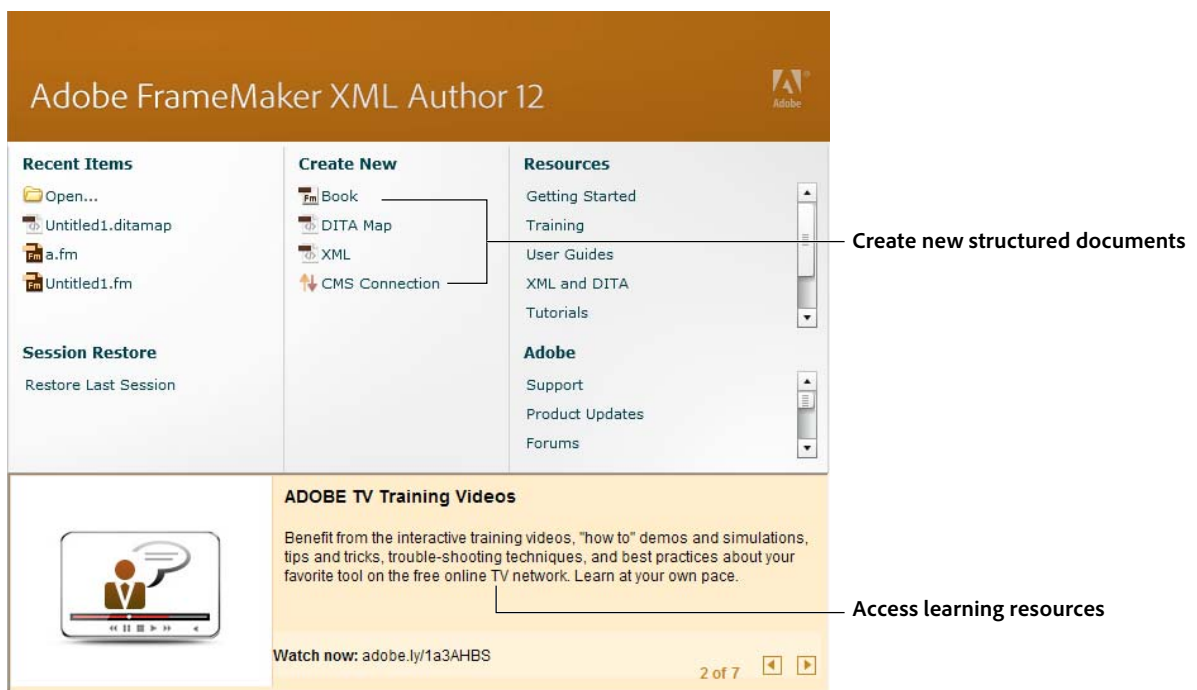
Adobe FrameMaker XML Author 12

Adobe

Recent Items
Open...
Untitled1.ditamap
a.fm
Untitled1.fm

Session Restore
Restore Last Session

Create New
Book
DITA Map
XML
CMS Connection

Resources
Getting Started
Training
User Guides
XML and DITA
Tutorials

Adobe
Support
Product Updates
Forums

Create new structured documents

ADOBE TV Training Videos

Benefit from the interactive training videos, "how to" demos and simulations, tips and tricks, trouble-shooting techniques, and best practices about your favorite tool on the free online TV network. Learn at your own pace.

Access learning resources

Watch now: adobe.ly/1a3AHBS

2 of 7